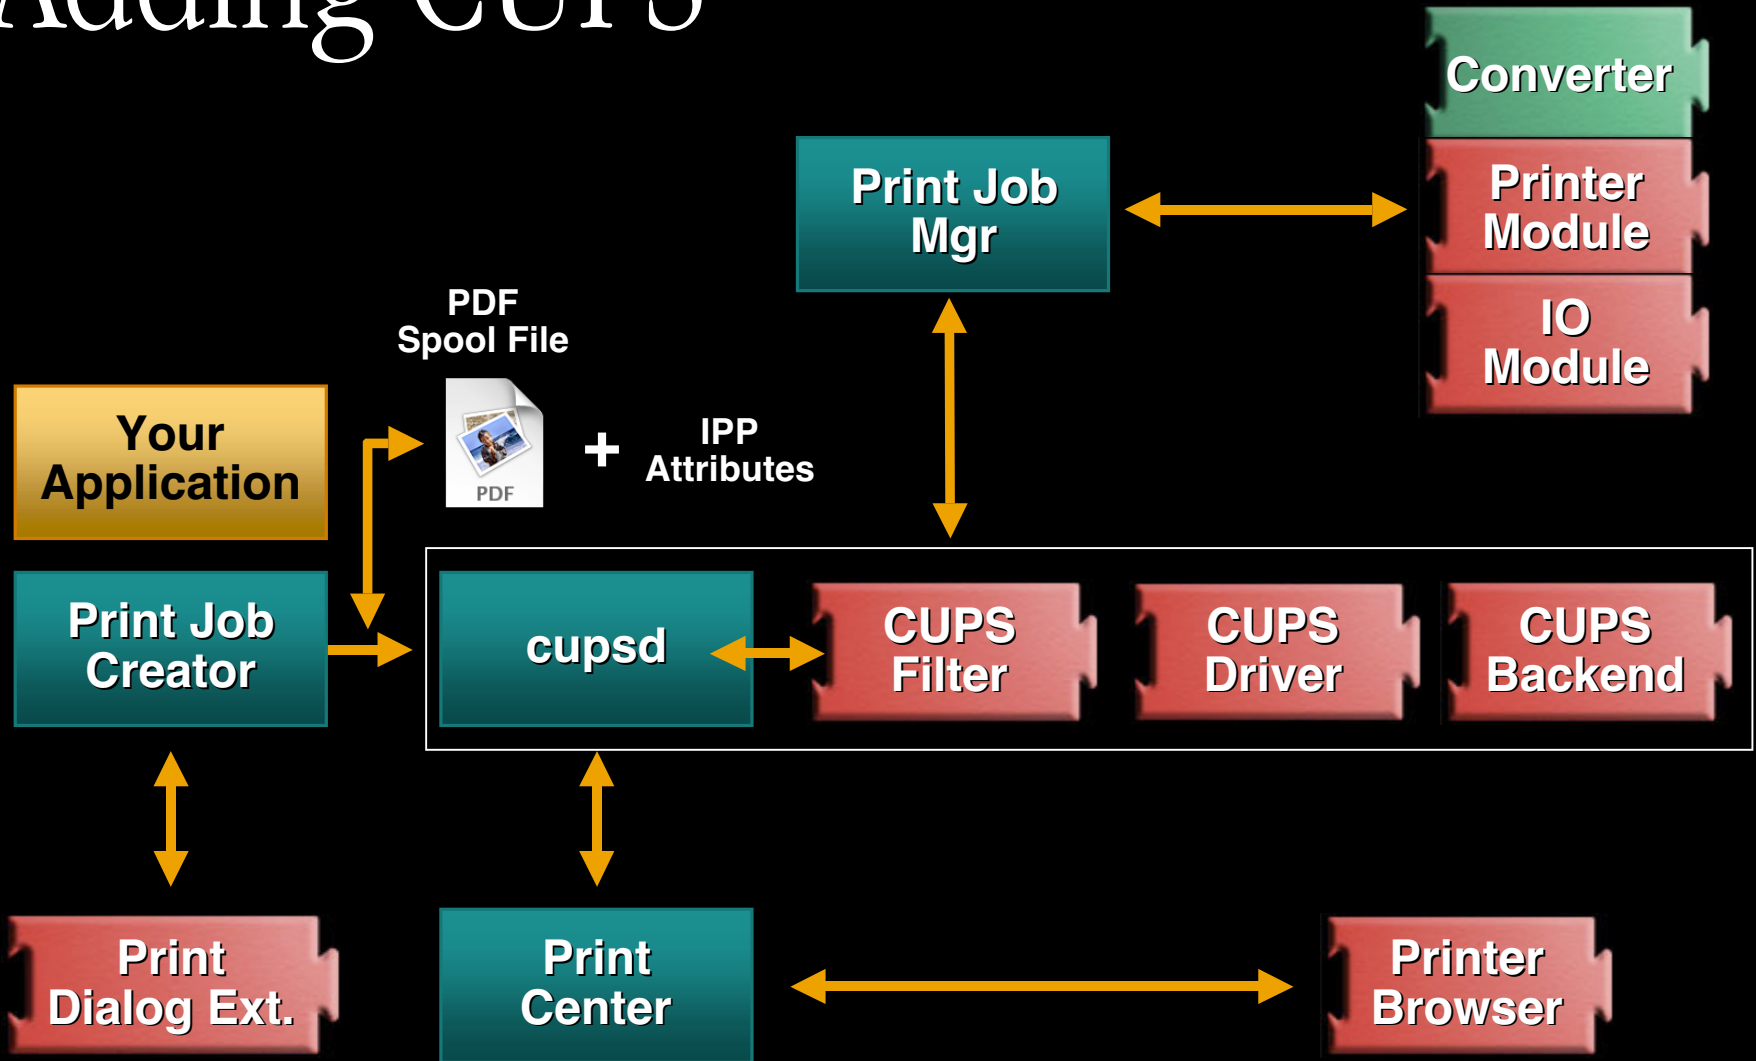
Adding CUPS

Converter

Print Job Mgr

Printer Module

IO Module

PDF Spool File

Your Application

PDF

+

IPP Attributes

Print Job Creator

cupsd

CUPS Filter

CUPS Driver

CUPS Backend

Print Dialog Ext.

Print Center

Printer Browser